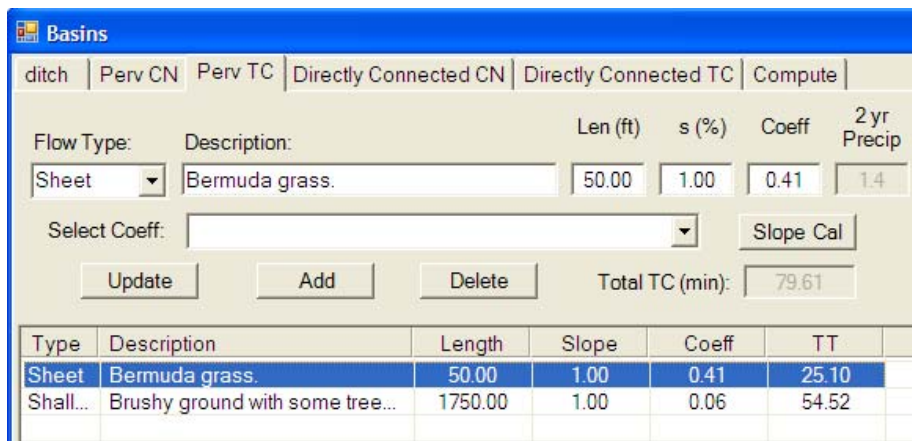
Basins

ditch | Perv CN | Perv TC | Directly Connected CN | Directly Connected TC | Compute

Flow Type: Description: Len (ft) s (%) Coeff 2 yr Precip

Sheet Bermuda grass. 50.00 1.00 0.41 1.4

Select Coeff: Slope Cal

Update Add Delete Total TC (min): 79.61

| Type | Description | Length | Slope | Coeff | TT |
|---|---|---|---|---|---|
| Sheet | Bermuda grass. | 50.00 | 1.00 | 0.41 | 25.10 |
| Shall... | Brushy ground with some tree... | 1750.00 | 1.00 | 0.06 | 54.52 |